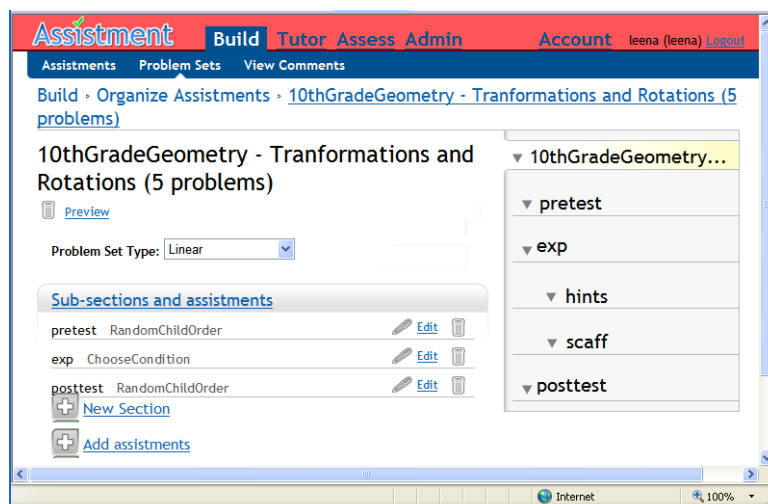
Assistment Build Tutor Assess Admin Account leena (leena) Logout

Assistments Problem Sets View Comments

Build › Organize Assistments › 10thGradeGeometry - Tranformations and Rotations (5 problems)

10thGradeGeometry - Tranformations and Rotations (5 problems)

Preview

Problem Set Type: Linear

Sub-sections and assistments

| | |
|---|---|
| pretest RandomChildOrder | Edit |
| exp ChooseCondition | Edit |
| posttest RandomChildOrder | Edit |

New Section

Add assistments

▼ 10thGradeGeometry...

▼ pretest

▼ exp

▼ hints

▼ scaff

▼ posttest

Internet

100%